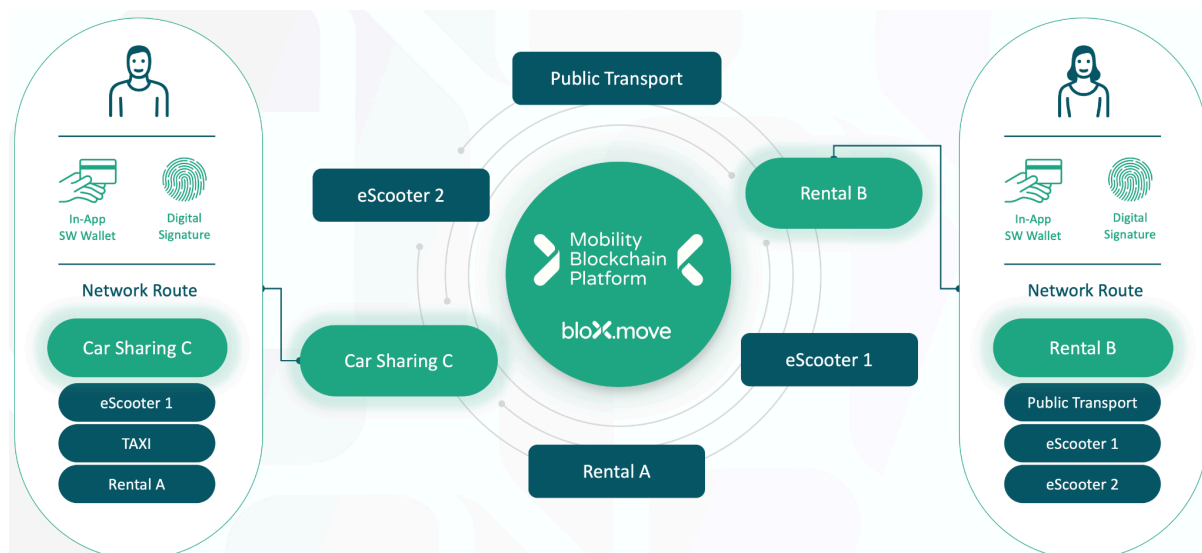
In-App SW Wallet

Digital Signature

Network Route

Car Sharing C

eScooter 1

TAXI

Rental A

Public Transport

eScooter 2

Rental B

Mobility Blockchain Platform

bloXmove

Car Sharing C

eScooter 1

Rental A

In-App SW Wallet

Digital Signature

Network Route

Rental B

Public Transport

eScooter 1

eScooter 2